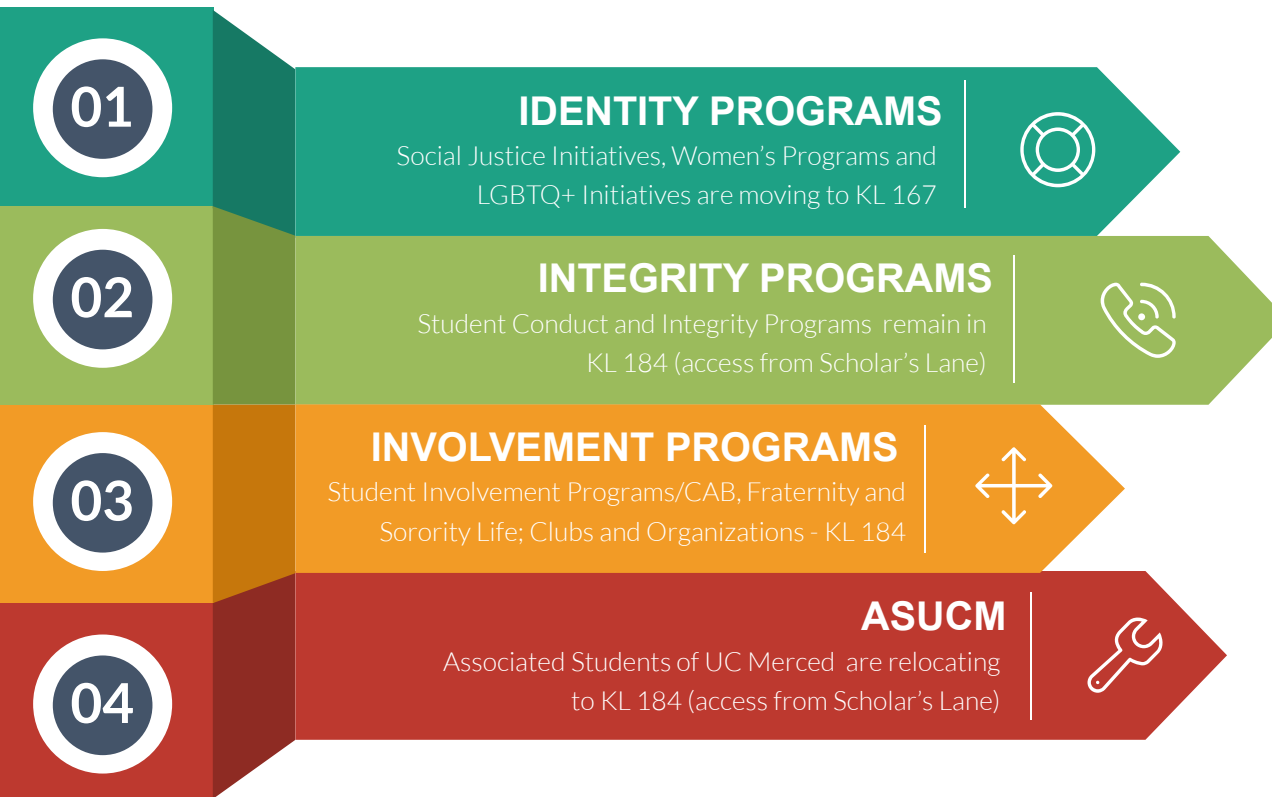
01

IDENTITY PROGRAMS

Social Justice Initiatives, Women's Programs and LGBTQ+ Initiatives are moving to KL 167

02

INTEGRITY PROGRAMS

Student Conduct and Integrity Programs remain in KL 184 (access from Scholar's Lane)

03

INVOLVEMENT PROGRAMS

Student Involvement Programs/CAB, Fraternity and Sorority Life; Clubs and Organizations - KL 184

04

ASUCM

Associated Students of UC Merced are relocating to KL 184 (access from Scholar's Lane)